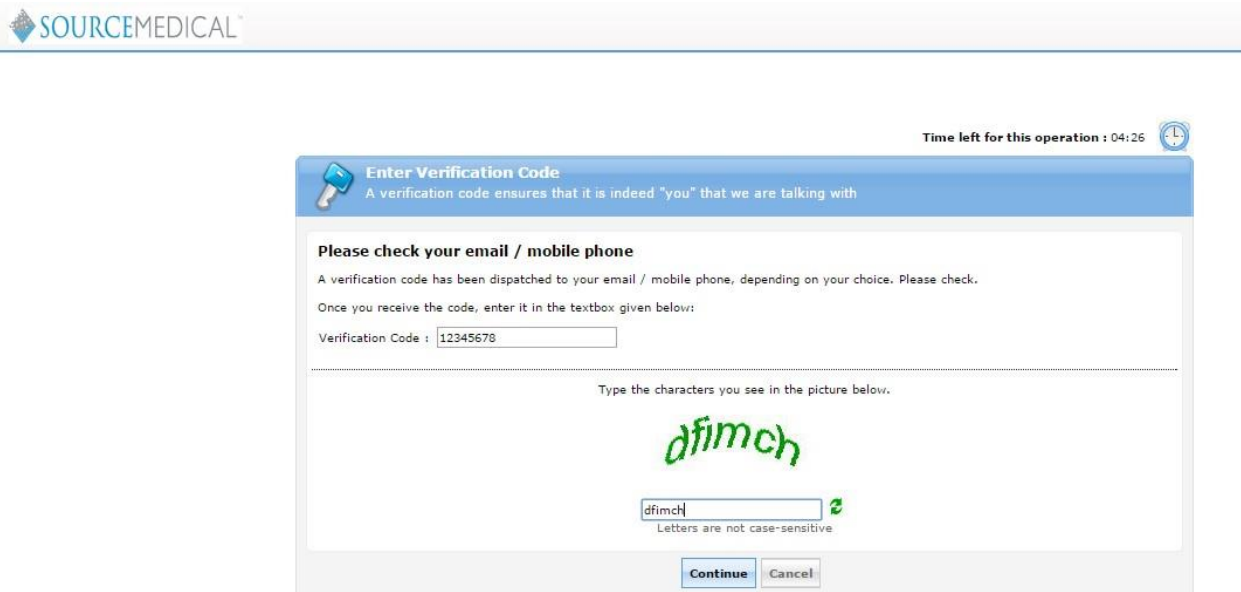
SOURCEMEDICAL™

Time left for this operation : 04:26

Enter Verification Code
A verification code ensures that it is indeed "you" that we are talking with

Please check your email / mobile phone

A verification code has been dispatched to your email / mobile phone, depending on your choice. Please check.

Once you receive the code, enter it in the textbox given below:

Verification Code : 12345678

Type the characters you see in the picture below.

dfimch

dfimch
Letters are not case-sensitive

Continue Cancel